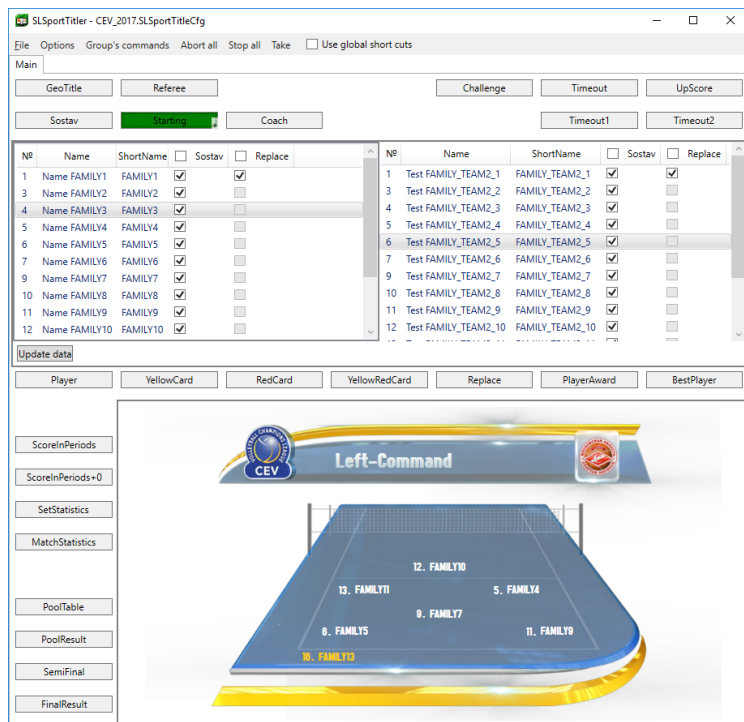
SLSportTitler - CEV_2017.SLSportTitleCfg

File Options Group's commands Abort all Stop all Take Use global short cuts

Main

GeoTitle Referee Challenge Timeout UpScore

Sostav Starting Coach Timeout1 Timeout2

| № | Name | ShortName | Sostav | Replace |
|---|---|---|---|---|
| 1 | Name FAMILY1 | FAMILY1 | ☑ | ☑ |
| 3 | Name FAMILY2 | FAMILY2 | ☑ | |
| 4 | Name FAMILY3 | FAMILY3 | ☑ | |
| 5 | Name FAMILY4 | FAMILY4 | ☑ | |
| 6 | Name FAMILY5 | FAMILY5 | ☑ | |
| 7 | Name FAMILY6 | FAMILY6 | ☑ | |
| 9 | Name FAMILY7 | FAMILY7 | ☑ | |
| 10 | Name FAMILY8 | FAMILY8 | ☑ | |
| 11 | Name FAMILY9 | FAMILY9 | ☑ | |
| 12 | Name FAMILY10 | FAMILY10 | ☑ | |

| № | Name | ShortName | Sostav | Replace |
|---|---|---|---|---|
| 1 | Test FAMILY_TEAM2_1 | FAMILY_TEAM2_1 | ☑ | ☑ |
| 3 | Test FAMILY_TEAM2_2 | FAMILY_TEAM2_2 | ☑ | |
| 4 | Test FAMILY_TEAM2_3 | FAMILY_TEAM2_3 | ☑ | |
| 5 | Test FAMILY_TEAM2_4 | FAMILY_TEAM2_4 | ☑ | |
| 6 | Test FAMILY_TEAM2_5 | FAMILY_TEAM2_5 | ☑ | |
| 7 | Test FAMILY_TEAM2_6 | FAMILY_TEAM2_6 | ☑ | |
| 9 | Test FAMILY_TEAM2_7 | FAMILY_TEAM2_7 | ☑ | |
| 10 | Test FAMILY_TEAM2_8 | FAMILY_TEAM2_8 | ☑ | |
| 11 | Test FAMILY_TEAM2_9 | FAMILY_TEAM2_9 | ☑ | |
| 12 | Test FAMILY_TEAM2_10 | FAMILY_TEAM2_10 | ☑ | |

Update data

Player YellowCard RedCard YellowRedCard Replace PlayerAward BestPlayer

ScoreInPeriods
ScoreInPeriods+0
SetStatistics
MatchStatistics
PoolTable
PoolResult
SemiFinal
FinalResult

CEV
Left-Command

12. FAMILY10
13. FAMILY11
5. FAMILY4
9. FAMILY7
8. FAMILY5
11. FAMILY9
18. FAMILY13